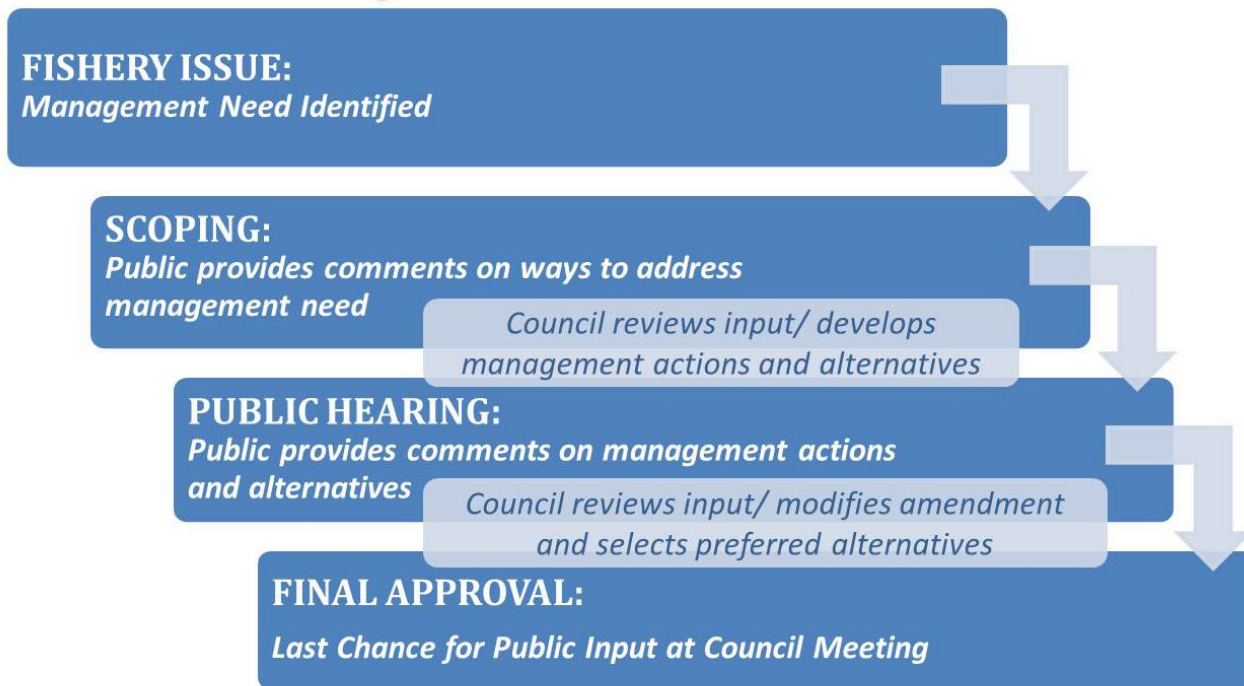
FISHERY ISSUE:
Management Need Identified

SCOPING:
Public provides comments on ways to address management need

Council reviews input/ develops management actions and alternatives

PUBLIC HEARING:
Public provides comments on management actions and alternatives

Council reviews input/ modifies amendment and selects preferred alternatives

FINAL APPROVAL:
Last Chance for Public Input at Council Meeting